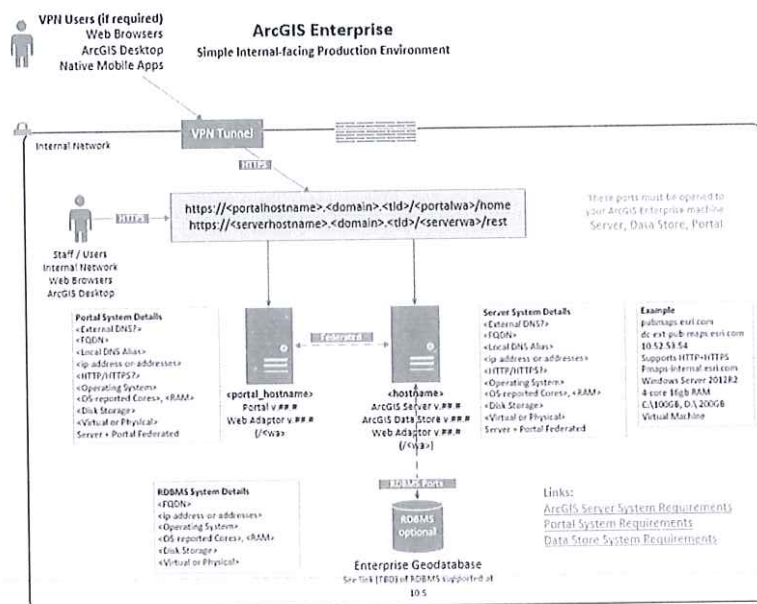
VPN Users (if required)
Web Browsers
ArcGIS Desktop
Native Mobile Apps

ArcGIS Enterprise
Simple Internal-facing Production Environment

VPN Tunnel

Internal Network

HTTPS

https://<portalhostname>.<domain>.<tld>/<portalwa>/home
https://<serverhostname>.<domain>.<tld>/<serverwa>/rest

These ports must be opened to your ArcGIS Enterprise machine
Server, Data Store, Portal

HTTPS

Staff / Users
Internal Network
Web Browsers
ArcGIS Desktop

Portal System Details
<External DNS?>
<FQDN>
<Local DNS Alias>
<ip address or addresses>
<HTTP/HTTPS?>
<Operating System>
<OS reported Cores>, <RAM>
<Disk Storage>
<Virtual or Physical>
Server + Portal Federated

Federated

<portal_hostname>
Portal v.##.#
Web Adaptor v.##.#
(/<wa>)

<hostname>
ArcGIS Server v.##.#
ArcGIS Data Store v.##.#
Web Adaptor v.##.#
(/<wa>)

Server System Details
<External DNS?>
<FQDN>
<Local DNS Alias>
<ip address or addresses>
<HTTP/HTTPS?>
<Operating System>
<OS reported Cores>, <RAM>
<Disk Storage>
<Virtual or Physical>
Server + Portal Federated

Example
pubmaps.esri.com
dc.ext.pub.maps.esri.com
10.52.53.54
Supports HTTP+HTTPS
Pmaps-internal.esri.com
Windows Server 2012R2
4 core 16gb RAM
C:\100GB, D:\200GB
Virtual Machine

RDBMS Ports

RDBMS System Details
<FQDN>
<ip address or addresses>
<Operating System>
<OS reported Cores>, <RAM>
<Disk Storage>
<Virtual or Physical>

RDBMS optional

Enterprise Geodatabase
See link [TBD] of RDBMS supported at 10.5

Links:
ArcGIS Server System Requirements
Portal System Requirements
Data Store System Requirements